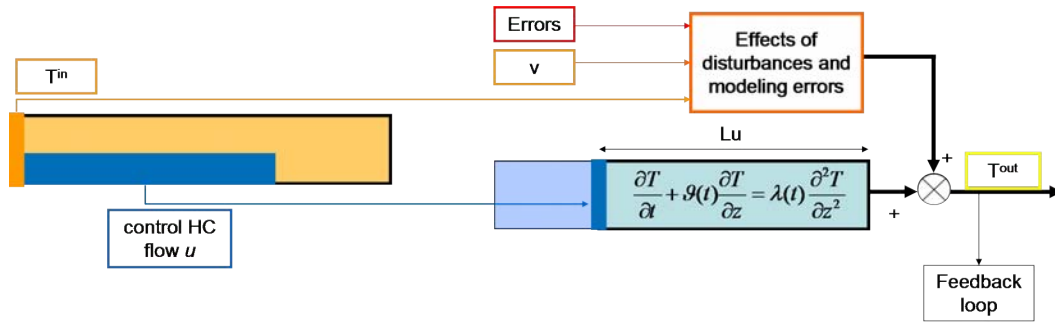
Errors

v

Effects of disturbances and modeling errors

$T^{in}$

Lu

$\frac{\partial T}{\partial t} + \vartheta(t)\frac{\partial T}{\partial z} = \lambda(t)\frac{\partial^2 T}{\partial z^2}$

+

+

$T^{out}$

control HC flow $u$

Feedback loop